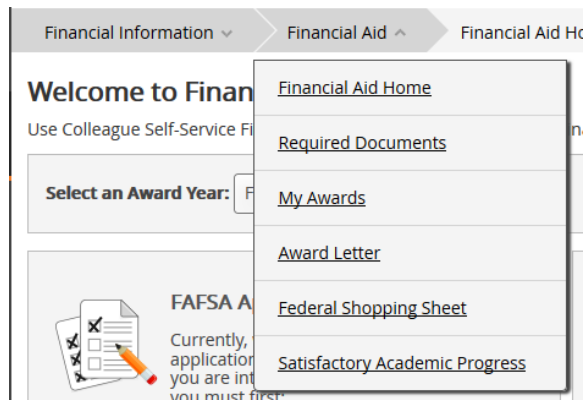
Financial Information ⌄ Financial Aid ⌃ Financial Aid Ho

Welcome to Finan

Use Colleague Self-Service Fi

Select an Award Year: F

FAFSA A

Currently, applicatio you are int you must first:

Financial Aid Home

Required Documents

My Awards

Award Letter

Federal Shopping Sheet

Satisfactory Academic Progress